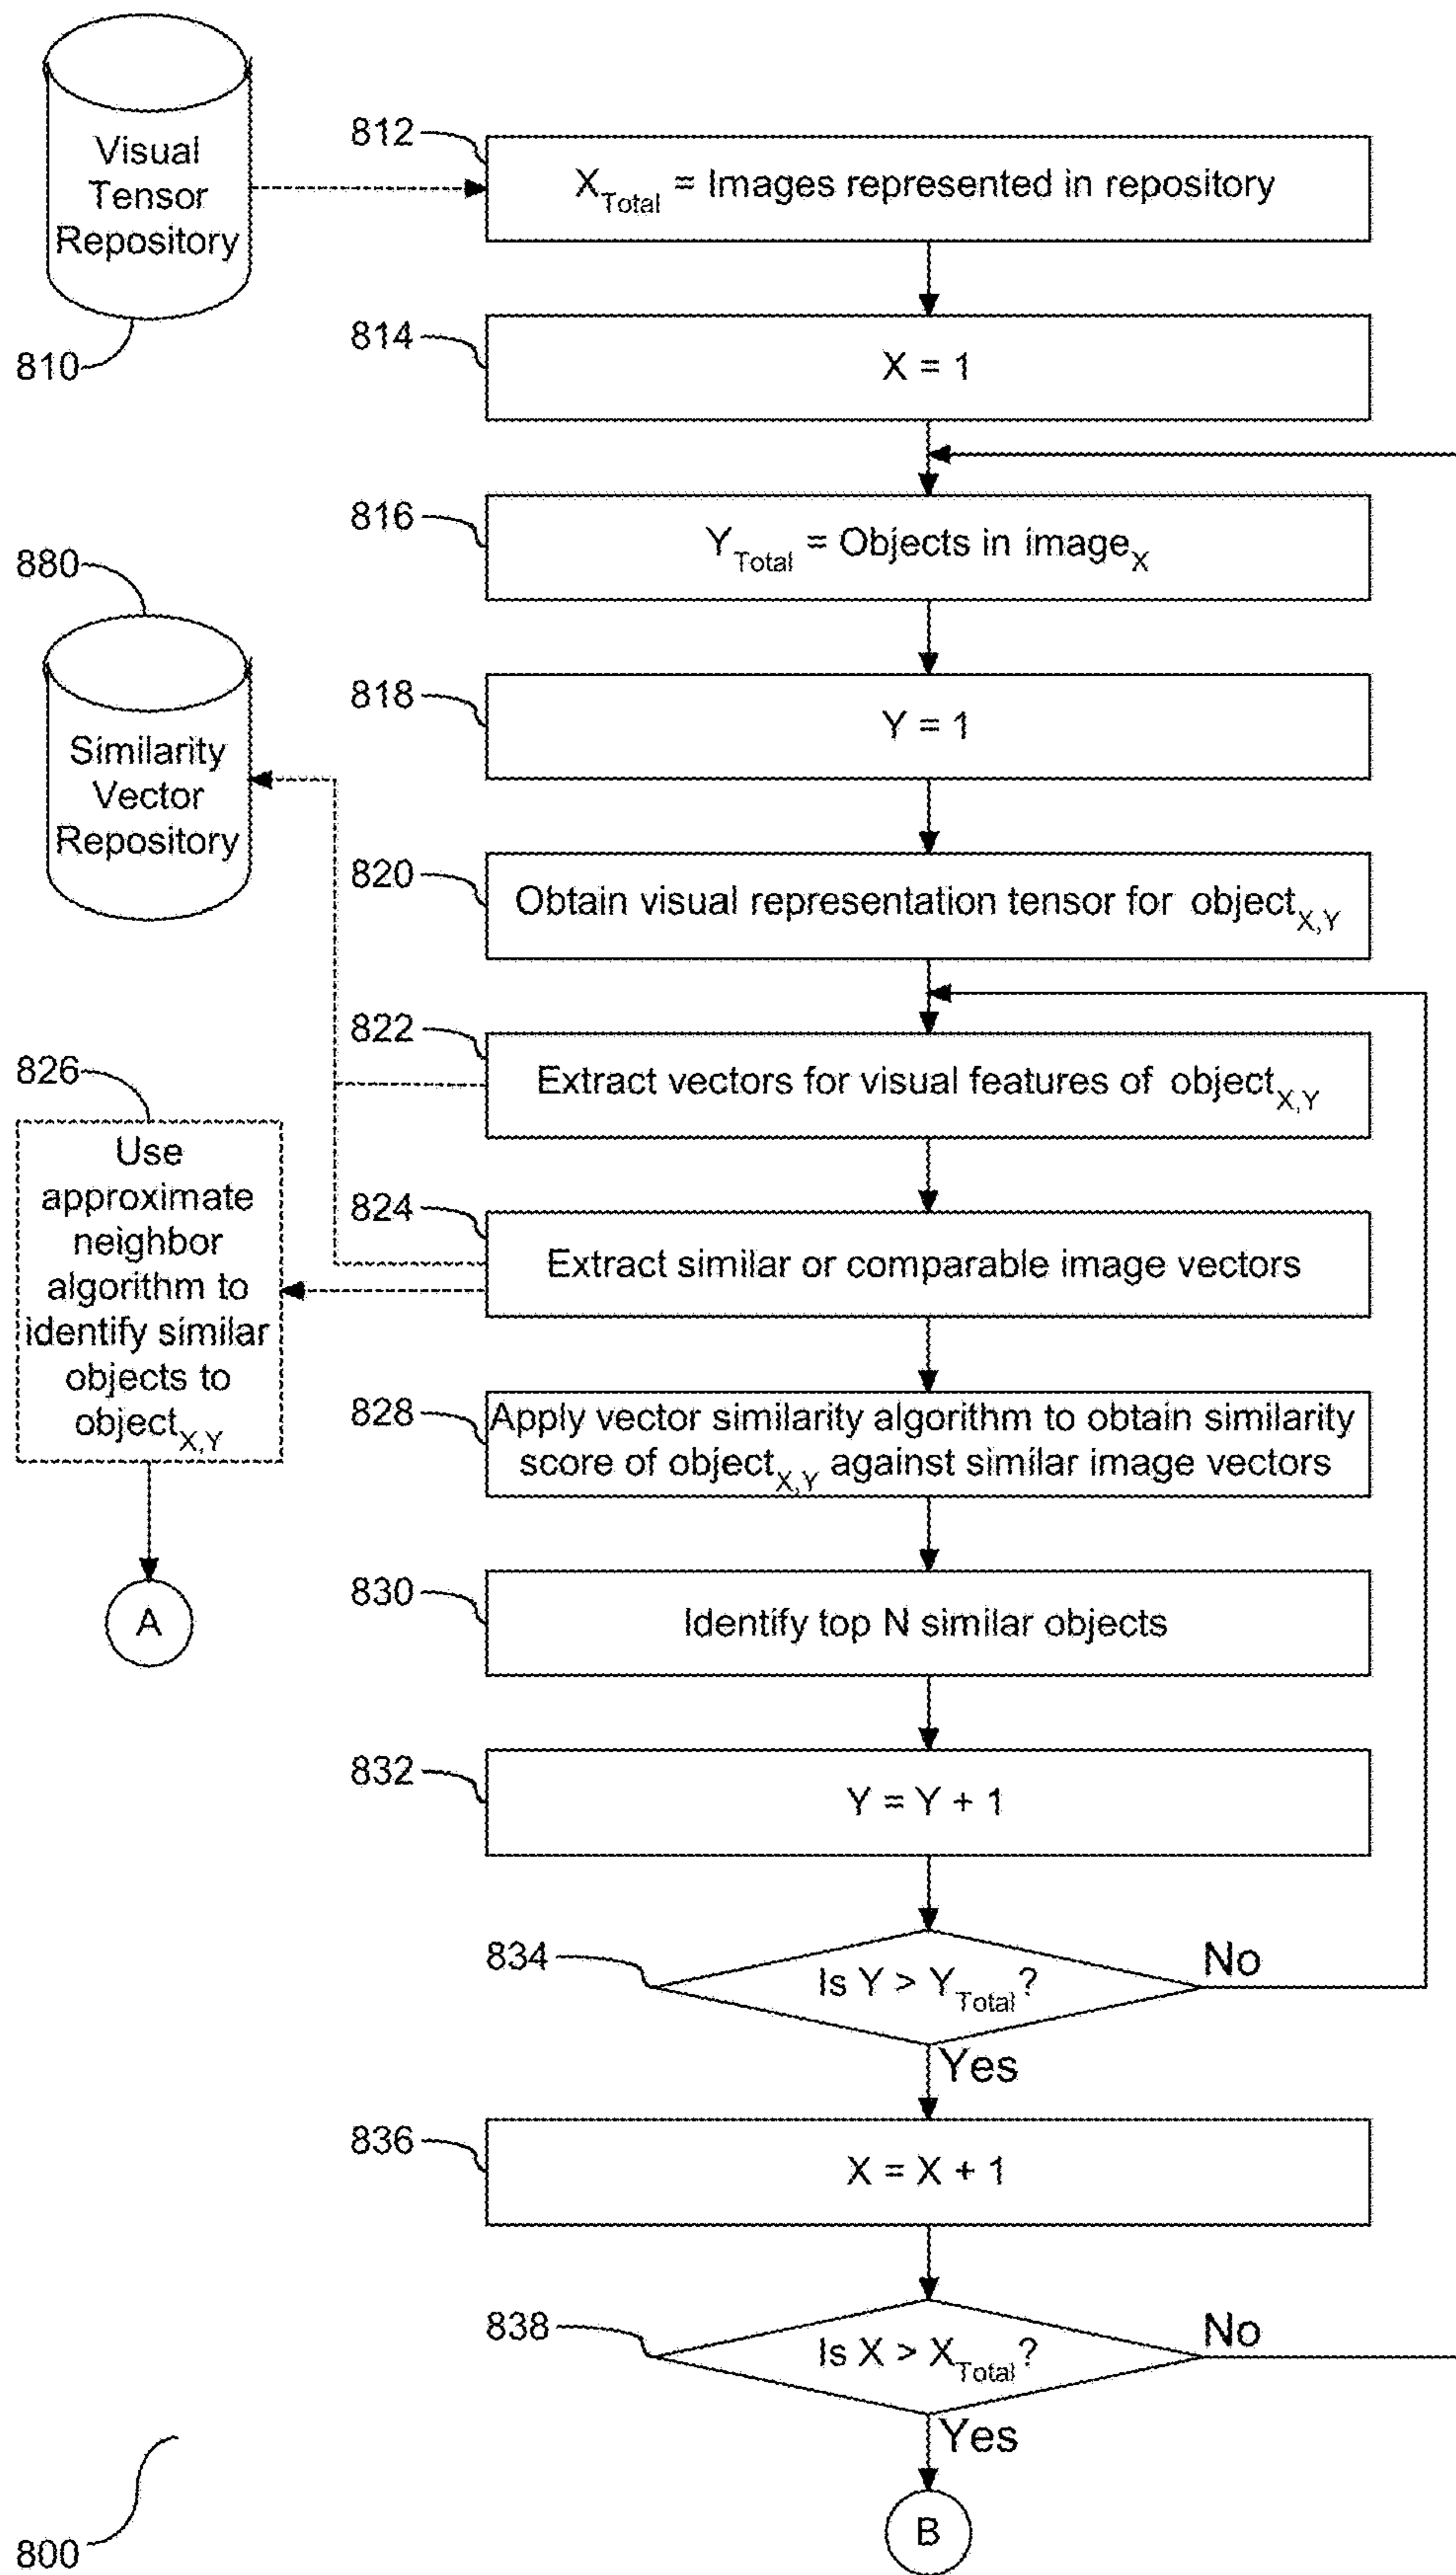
Visual Tensor Repository

810

812

$X_{Total}$ = Images represented in repository

814

X = 1

816

$Y_{Total}$ = Objects in $image_X$

880

Similarity Vector Repository

818

Y = 1

820

Obtain visual representation tensor for $object_{X,Y}$

822

Extract vectors for visual features of $object_{X,Y}$

826

Use approximate neighbor algorithm to identify similar objects to $object_{X,Y}$

824

Extract similar or comparable image vectors

828

Apply vector similarity algorithm to obtain similarity score of $object_{X,Y}$ against similar image vectors

A

830

Identify top N similar objects

832

Y = Y + 1

834

Is Y > $Y_{Total}$?

No

Yes

836

X = X + 1

838

Is X > $X_{Total}$?

No

Yes

B

800